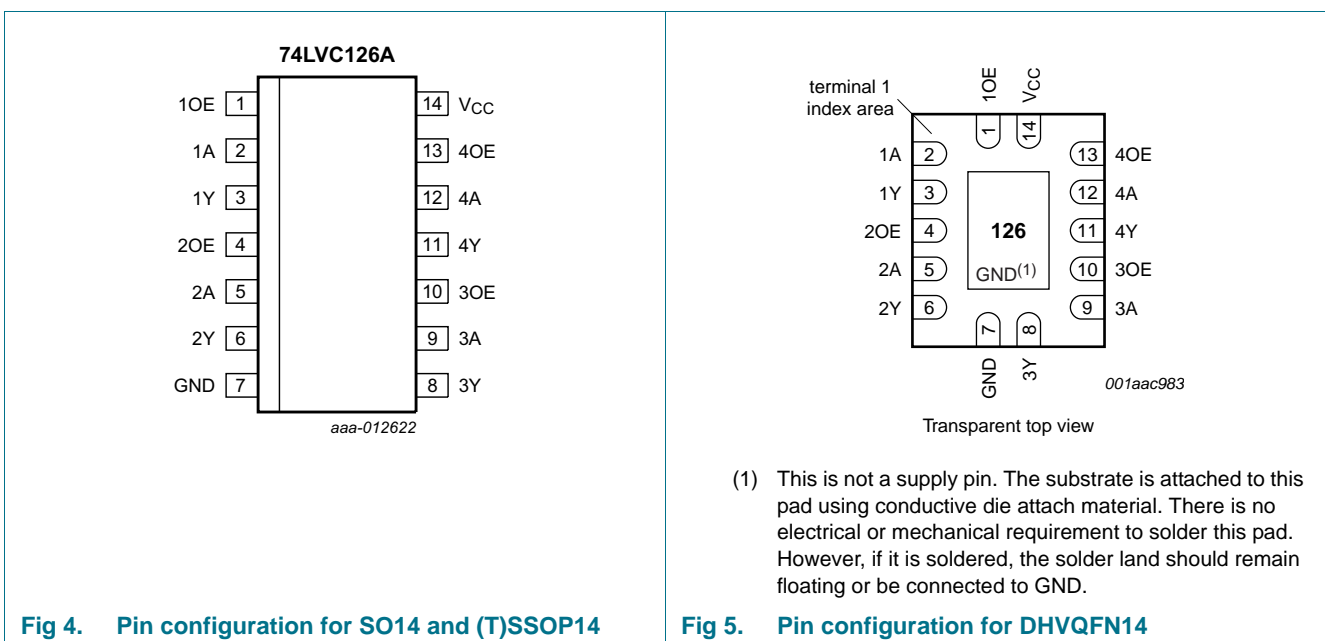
74LVC126A

1OE 1
1A 2
1Y 3
2OE 4
2A 5
2Y 6
GND 7

14 $V_{CC}$
13 4OE
12 4A
11 4Y
10 3OE
9 3A
8 3Y

aaa-012622

Fig 4. Pin configuration for SO14 and (T)SSOP14

terminal 1 index area

1OE $V_{CC}$
1 14

1A 2
1Y 3
2OE 4
2A 5
2Y 6

13 4OE
12 4A
11 4Y
10 3OE
9 3A

126
GND$^{(1)}$

7 8
GND 3Y

001aac983

Transparent top view

(1) This is not a supply pin. The substrate is attached to this pad using conductive die attach material. There is no electrical or mechanical requirement to solder this pad. However, if it is soldered, the solder land should remain floating or be connected to GND.

Fig 5. Pin configuration for DHVQFN14